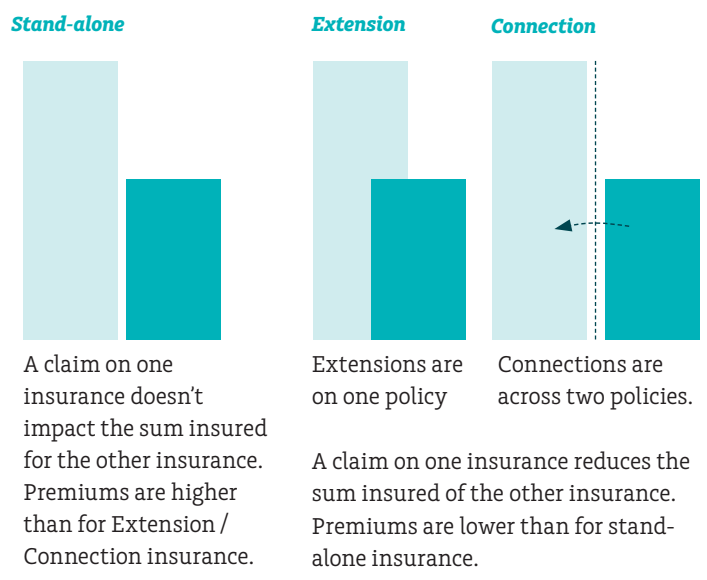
Stand-alone

A claim on one insurance doesn't impact the sum insured for the other insurance. Premiums are higher than for Extension / Connection insurance.

Extension

Extensions are on one policy

Connection

Connections are across two policies.

A claim on one insurance reduces the sum insured of the other insurance. Premiums are lower than for stand-alone insurance.